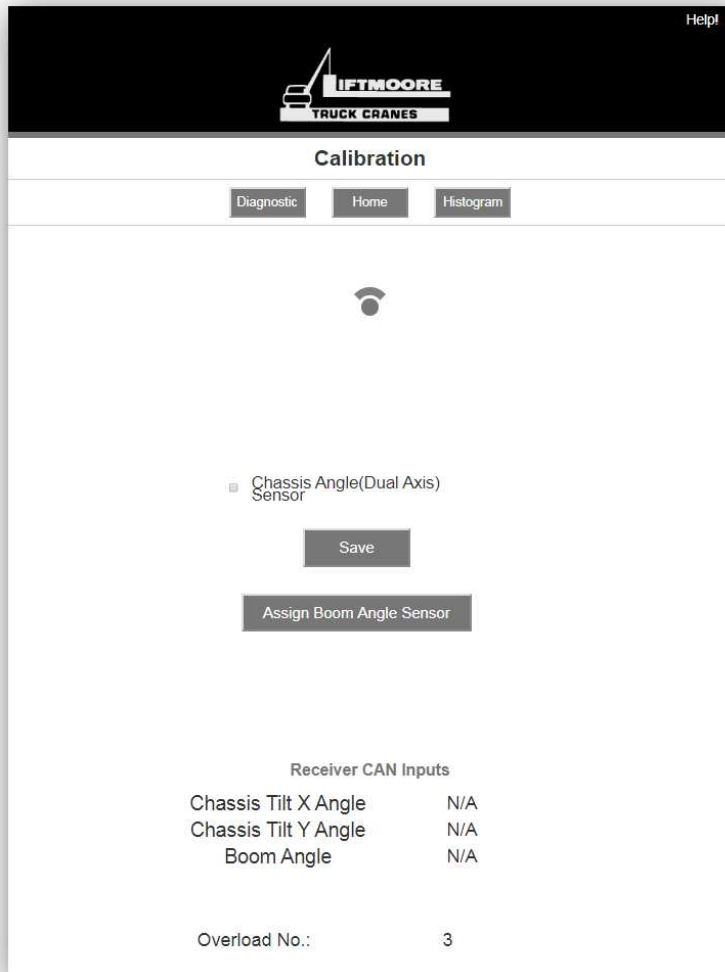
Help!

LIFTMOORE
TRUCK CRANES

Calibration

Diagnostic Home Histogram

Chassis Angle(Dual Axis) Sensor

Save

Assign Boom Angle Sensor

Receiver CAN Inputs

| | |
|---|---|
| Chassis Tilt X Angle | N/A |
| Chassis Tilt Y Angle | N/A |
| Boom Angle | N/A |

Overload No.: 3